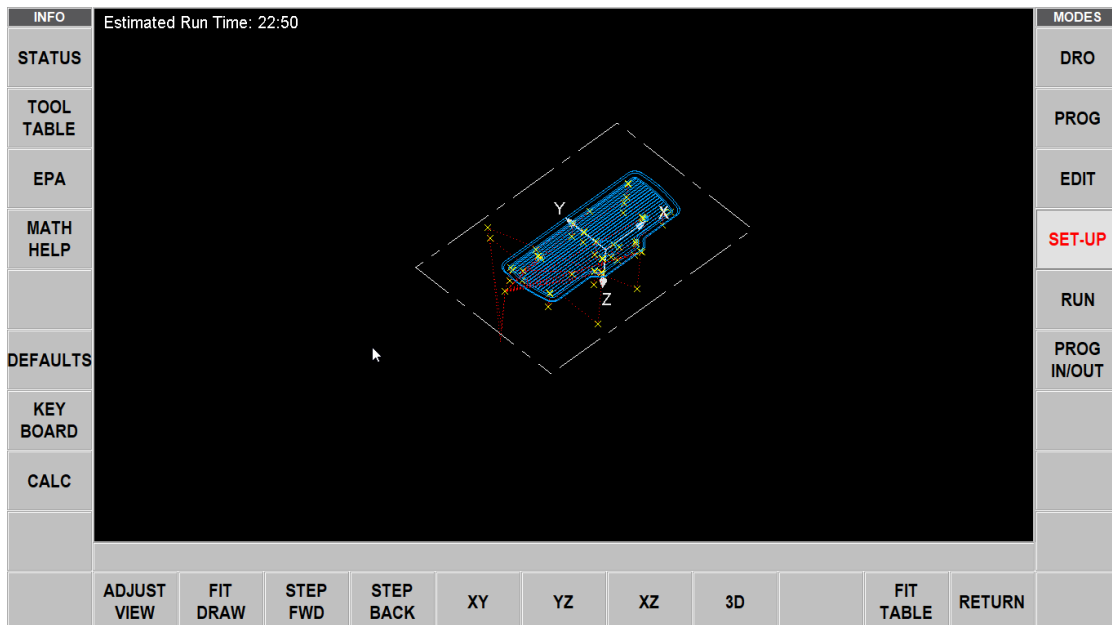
INFO

STATUS

TOOL TABLE

EPA

MATH HELP

DEFAULTS

KEY BOARD

CALC

Estimated Run Time: 22:50

Y

X

Z

MODES

DRO

PROG

EDIT

SET-UP

RUN

PROG IN/OUT

ADJUST VIEW

FIT DRAW

STEP FWD

STEP BACK

XY

YZ

XZ

3D

FIT TABLE

RETURN